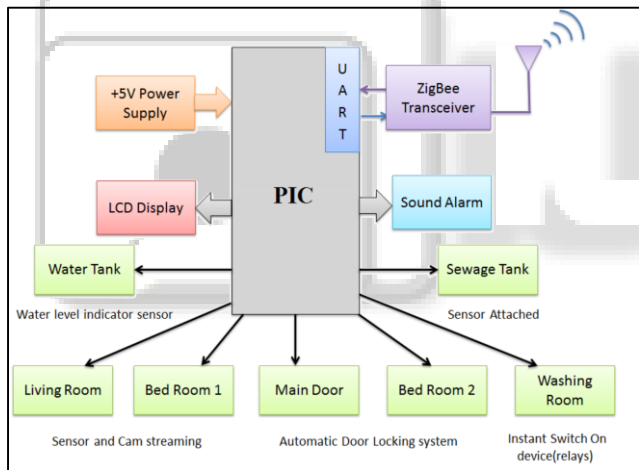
+5V Power Supply

U
A
R
T

ZigBee Transceiver

PIC

LCD Display

Sound Alarm

Water Tank

Sewage Tank

Water level indicator sensor

Sensor Attached

Living Room

Bed Room 1

Main Door

Bed Room 2

Washing Room

Sensor and Cam streaming

Automatic Door Locking system

Instant Switch On device(relays)